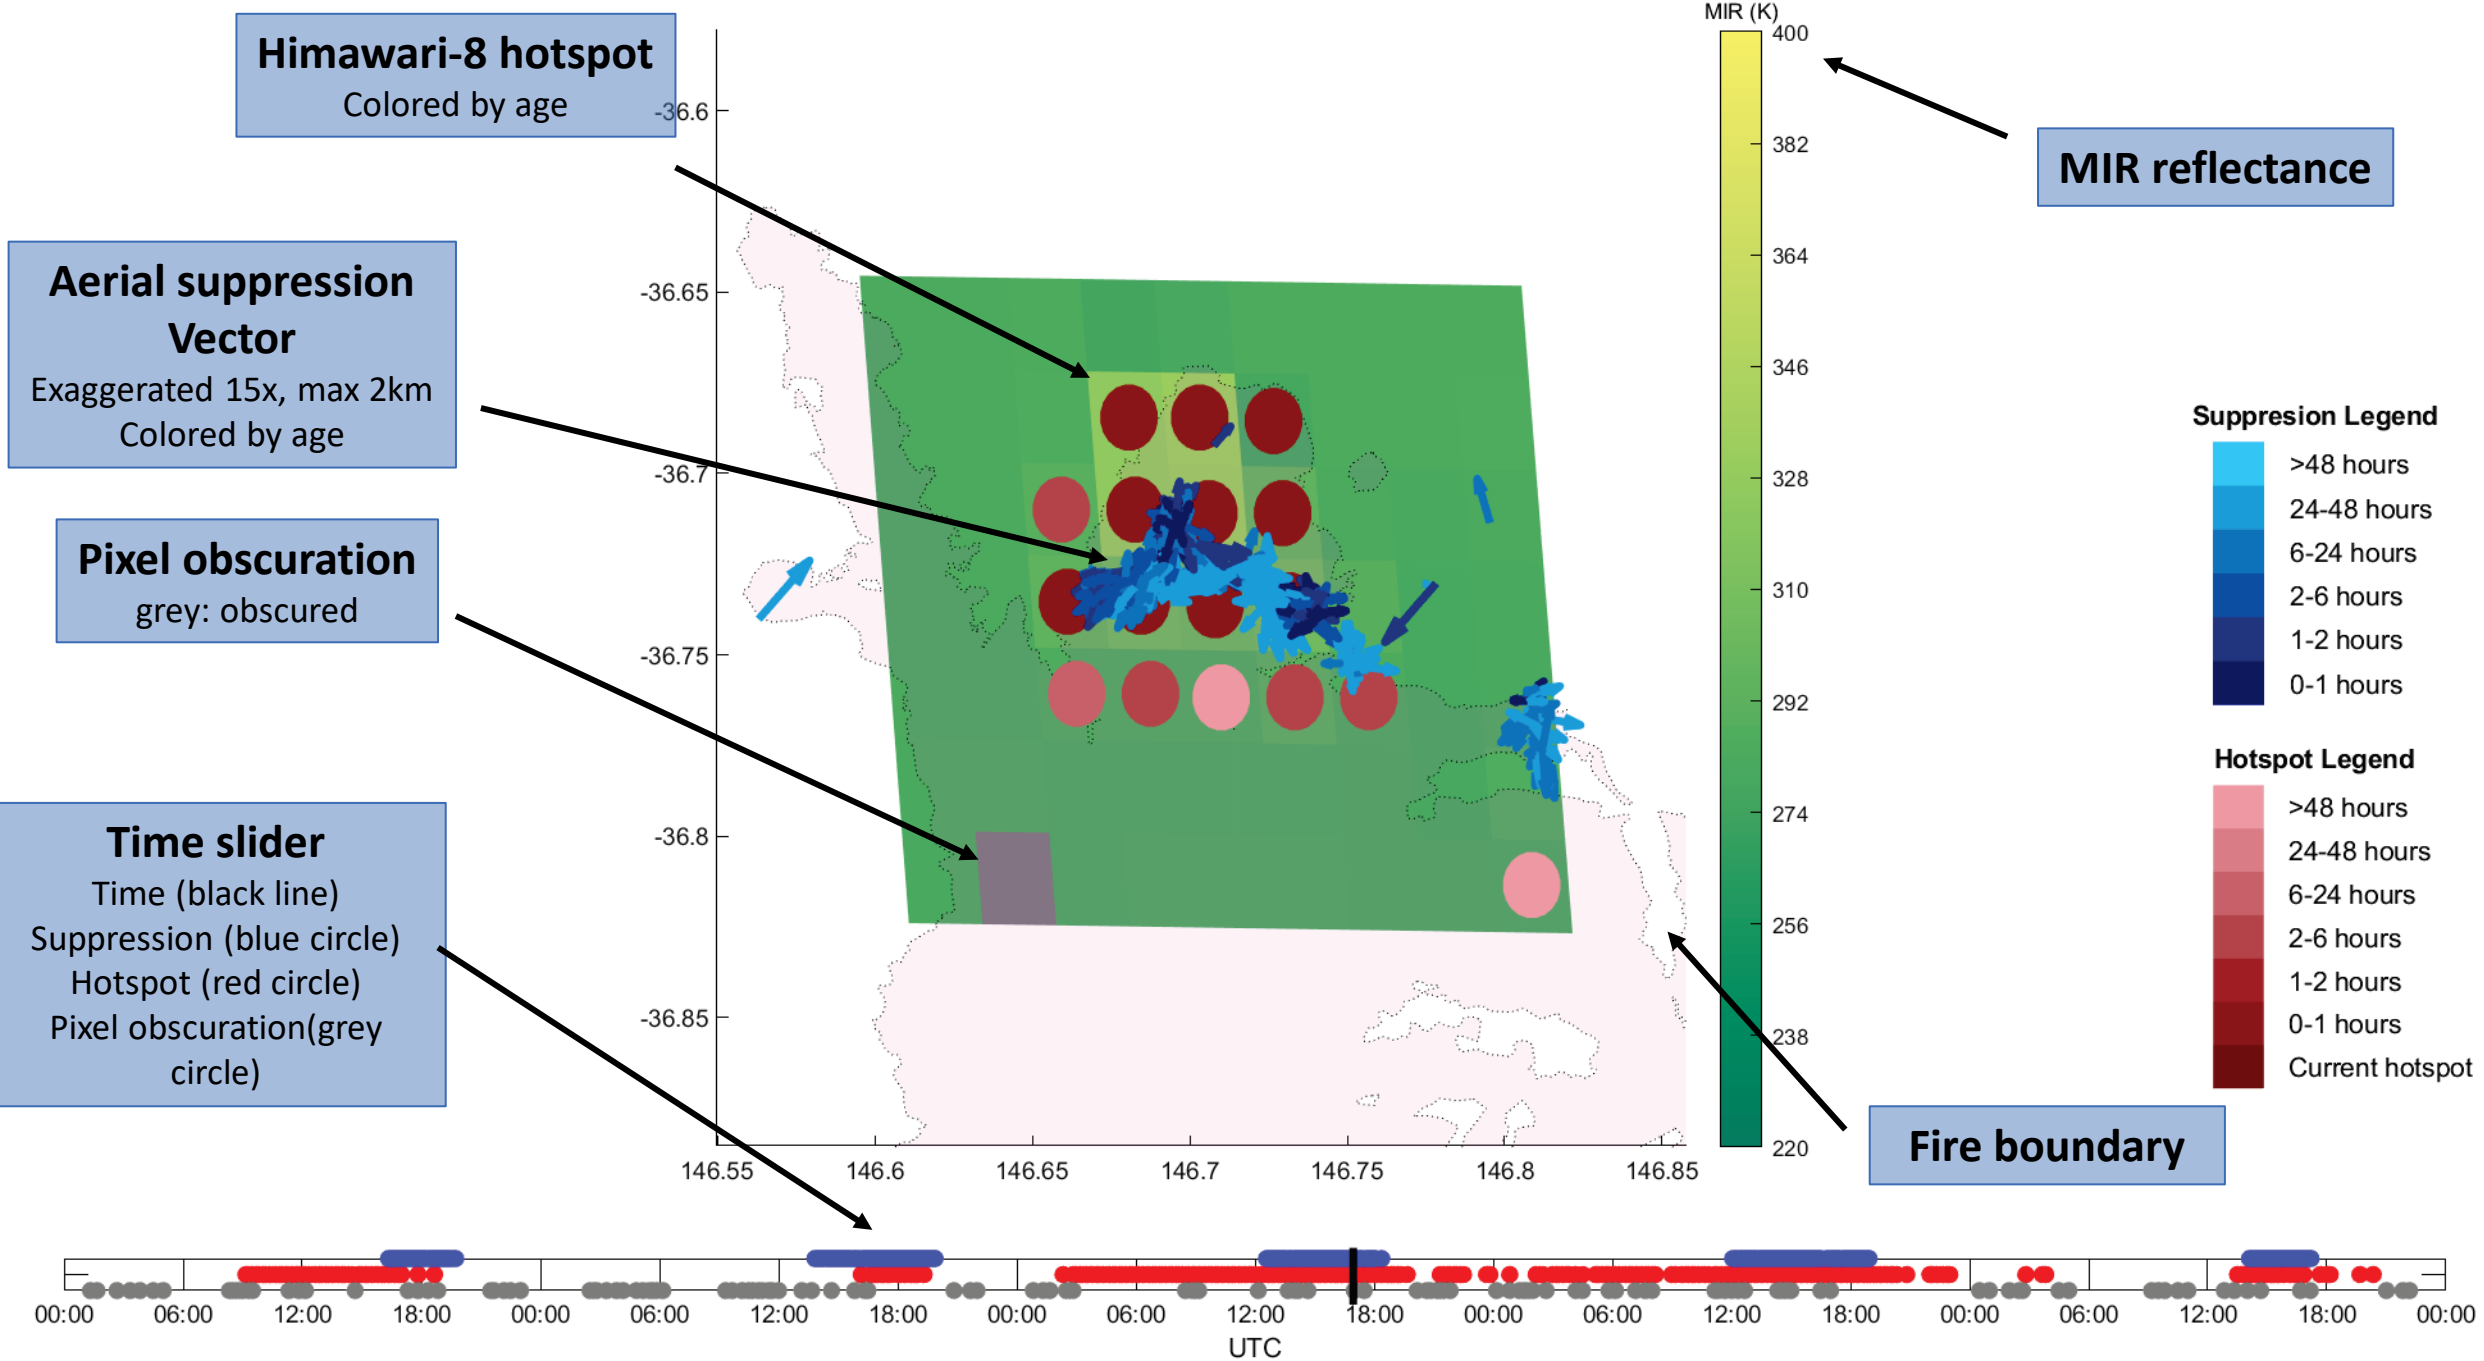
Himawari-8 hotspot
Colored by age

Aerial suppression Vector
Exaggerated 15x, max 2km
Colored by age

Pixel obscuration
grey: obscured

Time slider
Time (black line)
Suppression (blue circle)
Hotspot (red circle)
Pixel obscuration(grey circle)

MIR (K)
400
382
364
346
328
310
292
274
256
238
220

MIR reflectance

Suppresion Legend
>48 hours
24-48 hours
6-24 hours
2-6 hours
1-2 hours
0-1 hours

Hotspot Legend
>48 hours
24-48 hours
6-24 hours
2-6 hours
1-2 hours
0-1 hours
Current hotspot

Fire boundary

-36.6
-36.65
-36.7
-36.75
-36.8
-36.85

146.55 146.6 146.65 146.7 146.75 146.8 146.85

00:00 06:00 12:00 18:00 00:00 06:00 12:00 18:00 00:00 06:00 12:00 18:00 00:00 06:00 12:00 18:00 00:00 06:00 12:00 18:00 00:00
UTC